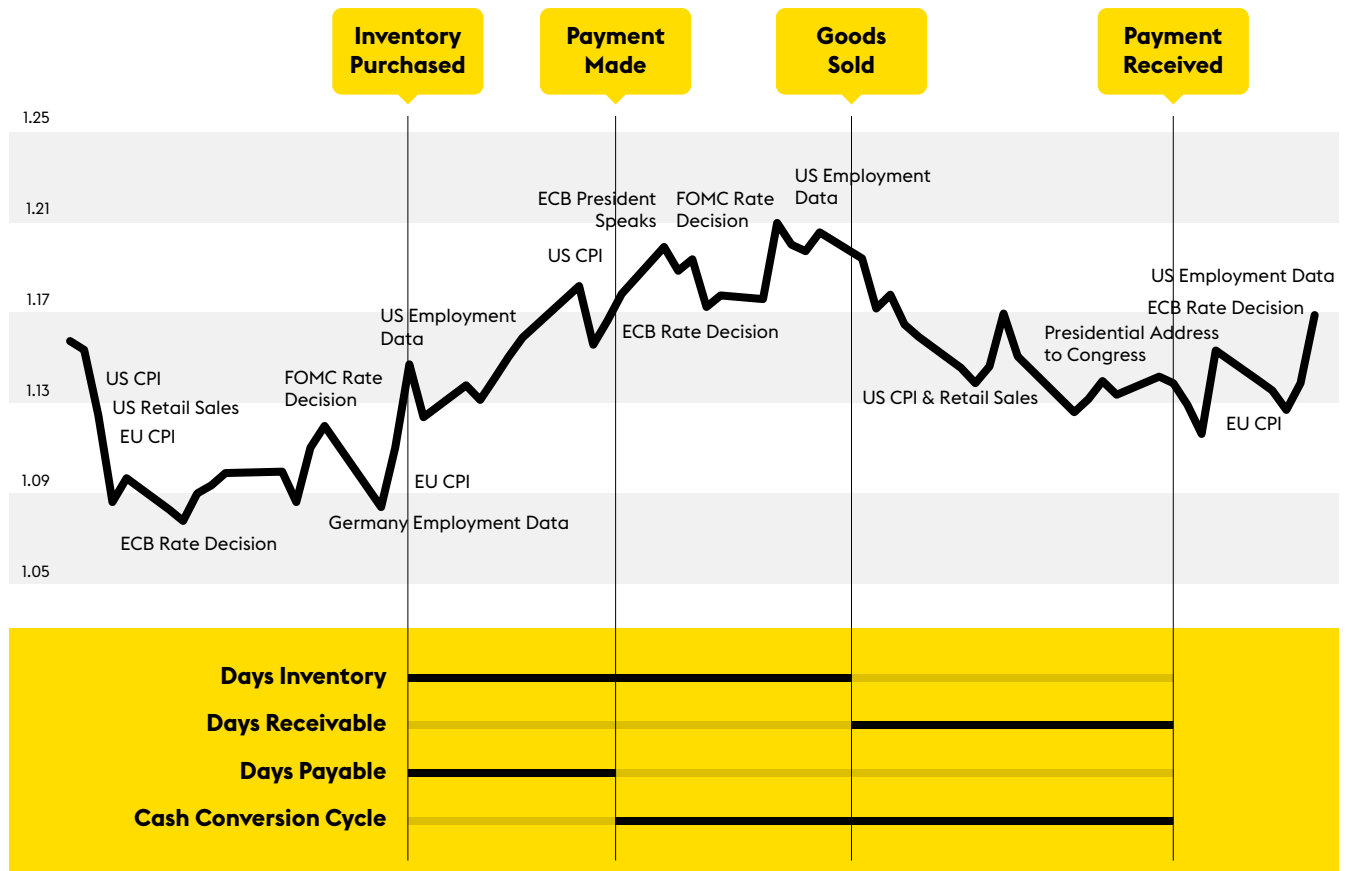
Inventory Purchased

Payment Made

Goods Sold

Payment Received

1.25

1.21

1.17

1.13

1.09

1.05

US CPI

US Retail Sales

EU CPI

ECB Rate Decision

FOMC Rate Decision

Germany Employment Data

US Employment Data

EU CPI

US CPI

ECB President Speaks

FOMC Rate Decision

ECB Rate Decision

US Employment Data

US CPI & Retail Sales

Presidential Address to Congress

US Employment Data

ECB Rate Decision

EU CPI

Days Inventory

Days Receivable

Days Payable

Cash Conversion Cycle